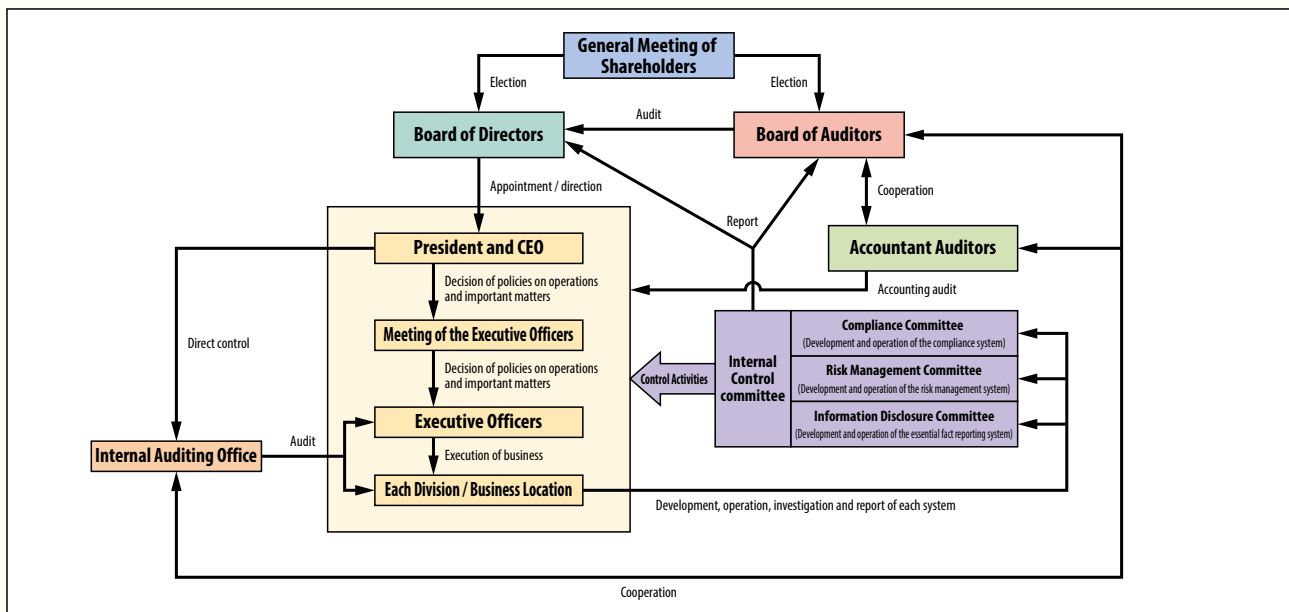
General Meeting of Shareholders

Election

Election

Audit

Board of Directors

Board of Auditors

Appointment / direction

Cooperation

Report

President and CEO

Accountant Auditors

Decision of policies on operations and important matters

Accounting audit

Direct control

Meeting of the Executive Officers

Internal Control committee

Compliance Committee
(Development and operation of the compliance system)

Risk Management Committee
(Development and operation of the risk management system)

Information Disclosure Committee
(Development and operation of the essential fact reporting system)

Control Activities

Decision of policies on operations and important matters

Executive Officers

Audit

Internal Auditing Office

Execution of business

Each Division / Business Location

Development, operation, investigation and report of each system

Cooperation